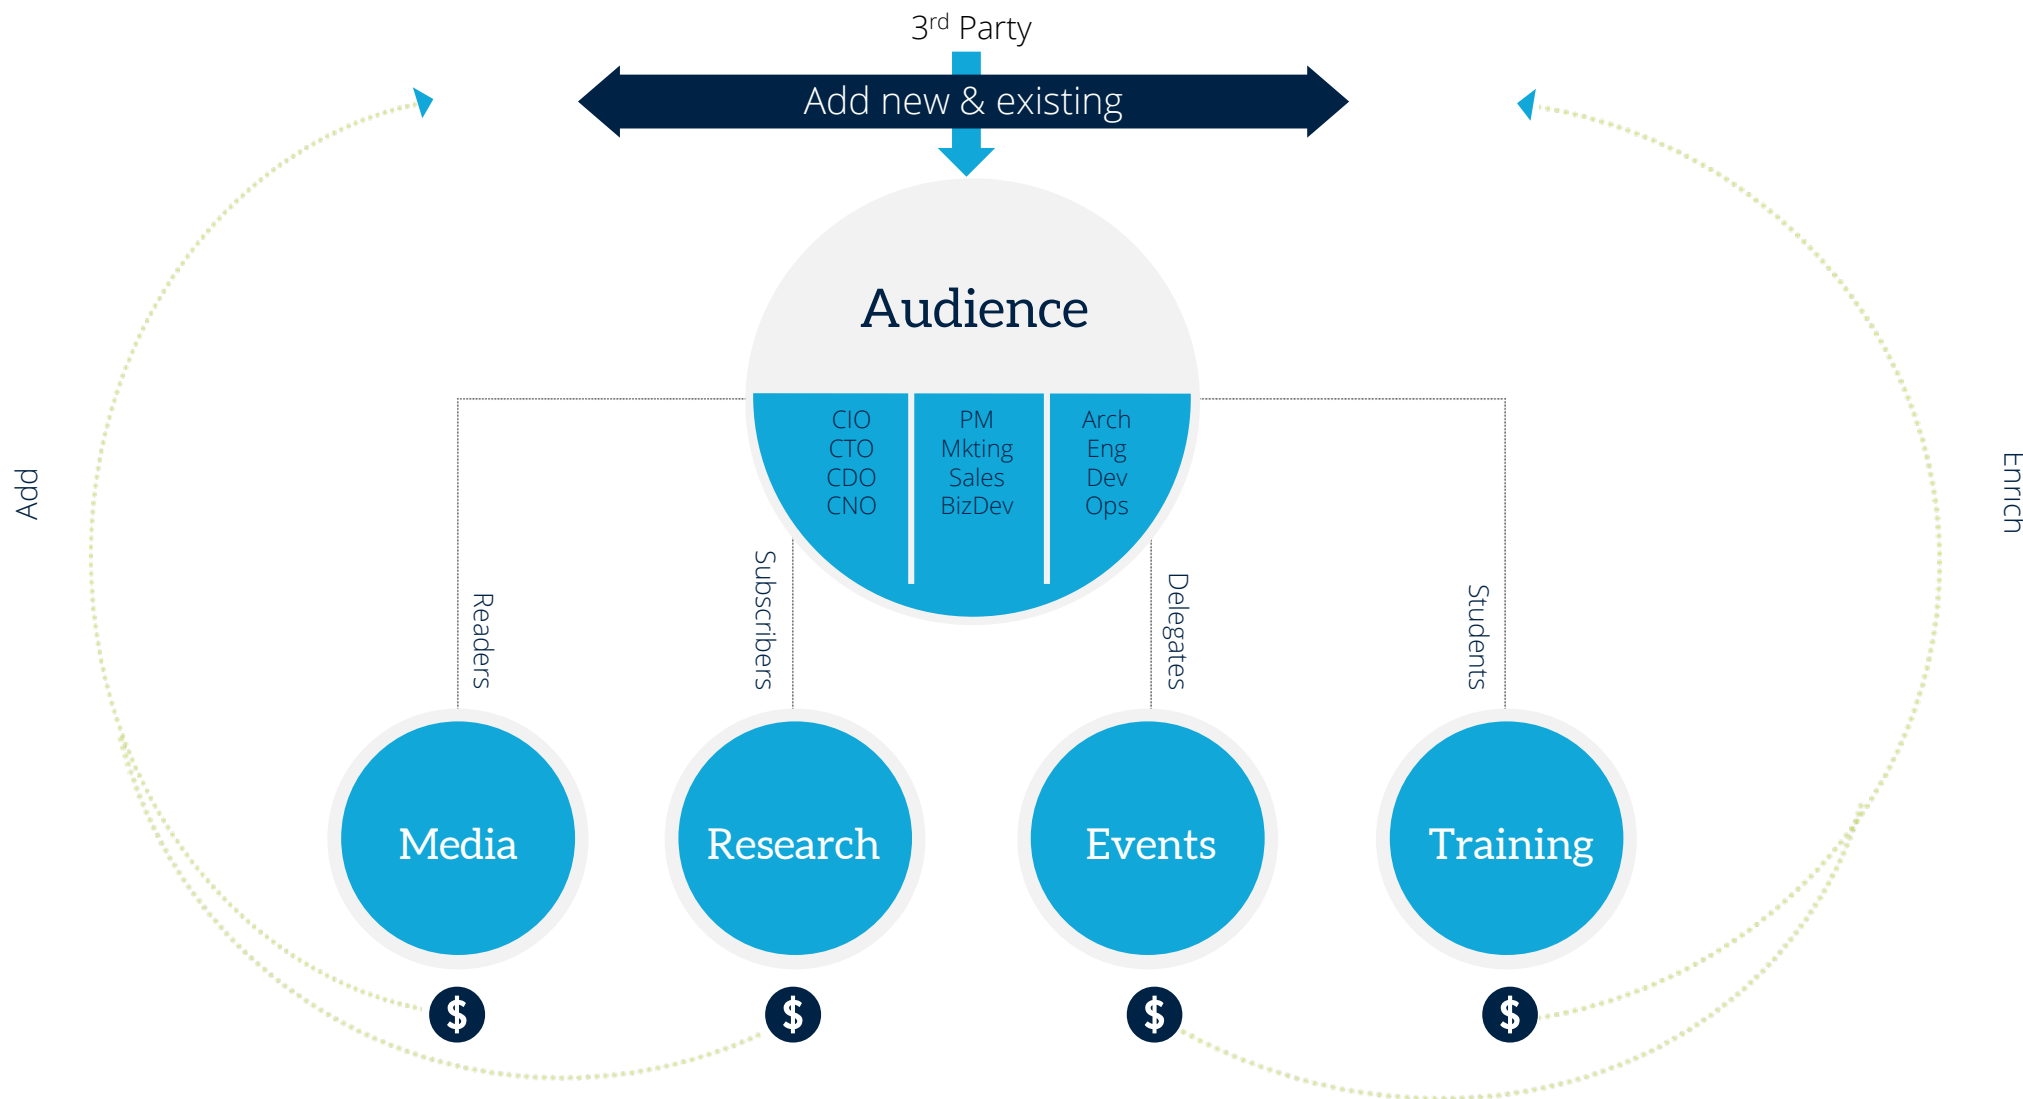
3$^{rd}$ Party

Add new & existing

Audience

CIO
CTO
CDO
CNO

PM
Mkting
Sales
BizDev

Arch
Eng
Dev
Ops

Add

Enrich

Readers

Subscribers

Delegates

Students

Media

Research

Events

Training

$

$

$

$